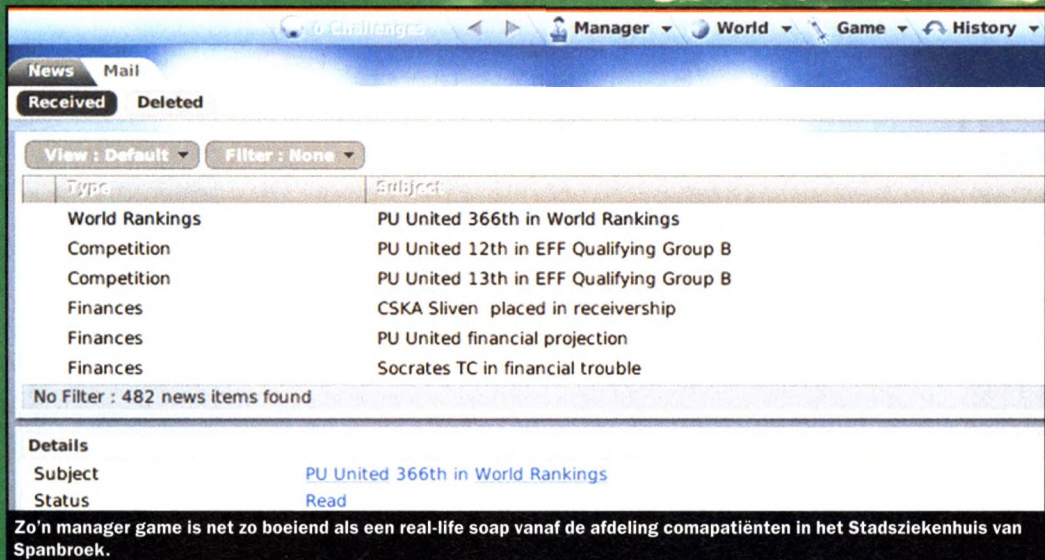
0 Challenges Manager World Game History

News Mail

Received Deleted

View : Default Filter : None

| Type | Subject |
|---|---|
| World Rankings | PU United 366th in World Rankings |
| Competition | PU United 12th in EFF Qualifying Group B |
| Competition | PU United 13th in EFF Qualifying Group B |
| Finances | CSKA Sliven placed in receivership |
| Finances | PU United financial projection |
| Finances | Socrates TC in financial trouble |

No Filter : 482 news items found

Details

Subject PU United 366th in World Rankings

Status Read

Zo'n manager game is net zo boeiend als een real-life soap vanaf de afdeling comapatiënten in het Stadsziekenhuis van Spanbroek.